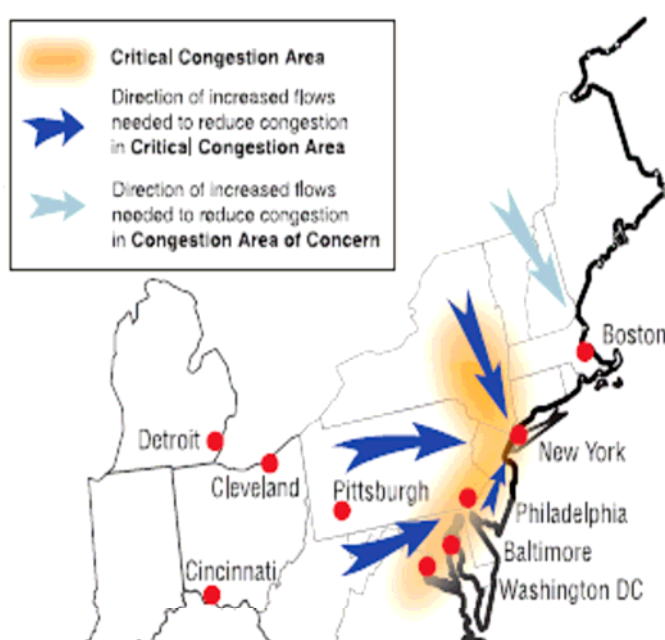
Critical Congestion Area

Direction of increased flows needed to reduce congestion in Critical Congestion Area

Direction of increased flows needed to reduce congestion in Congestion Area of Concern

Boston

Detroit

Cleveland

Pittsburgh

New York

Philadelphia

Baltimore

Washington DC

Cincinnati